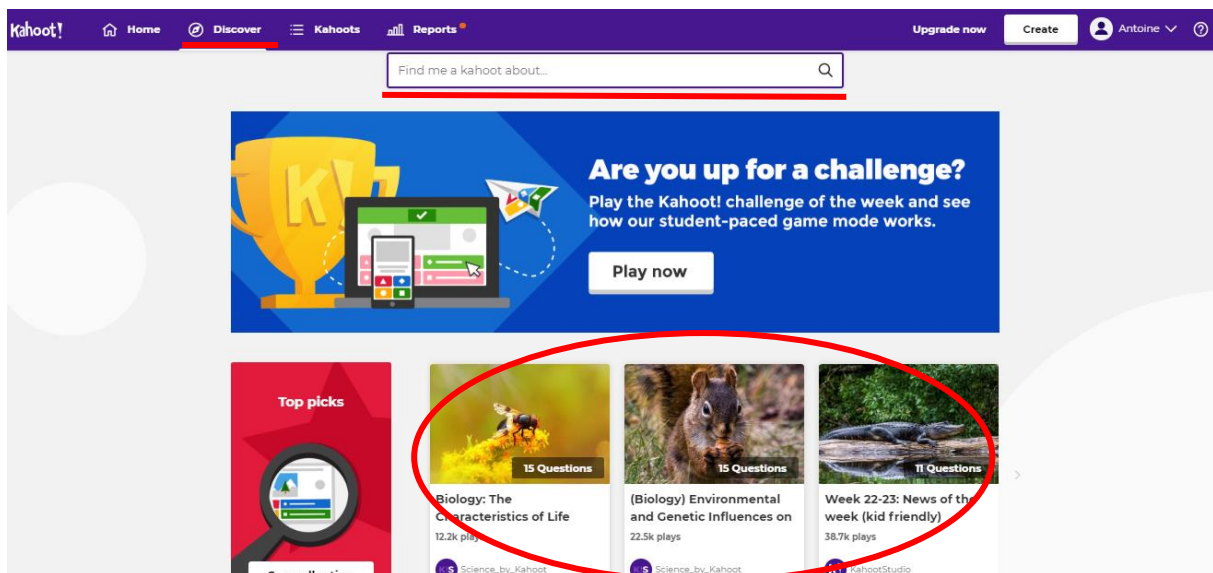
Kahoot! Home Discover Kahoots Reports Upgrade now Create Antoine

Find me a kahoot about...

Are you up for a challenge?

Play the Kahoot! challenge of the week and see how our student-paced game mode works.

Play now

Top picks

15 Questions
Biology: The Characteristics of Life
12.2k plays
Science_by_Kahoot

15 Questions
(Biology) Environmental and Genetic Influences on
22.5k plays
Science_by_Kahoot

11 Questions
Week 22-23: News of the week (kid friendly)
38.7k plays
KahootStudio